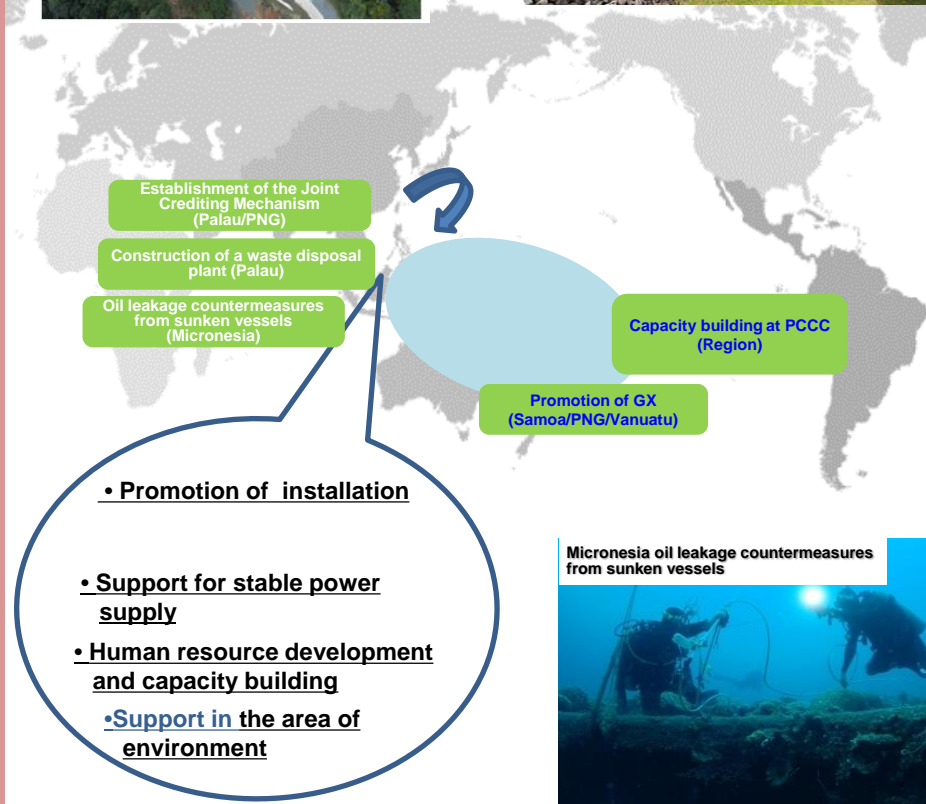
Establishment of the Joint Crediting Mechanism (Palau/PNG)

Construction of a waste disposal plant (Palau)

Oil leakage countermeasures from sunken vessels (Micronesia)

Capacity building at PCCC (Region)

Promotion of GX (Samoa/PNG/Vanuatu)

• Promotion of installation

• Support for stable power supply

• Human resource development and capacity building

•Support in the area of environment

Micronesia oil leakage countermeasures from sunken vessels